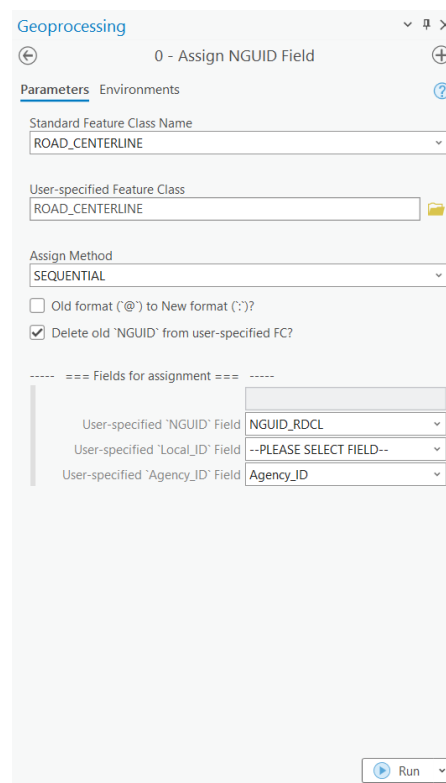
Geoprocessing

0 - Assign NGUID Field

Parameters Environments

Standard Feature Class Name
ROAD_CENTERLINE

User-specified Feature Class
ROAD_CENTERLINE

Assign Method
SEQUENTIAL

Old format (`@`) to New format (`;`)?

Delete old `NGUID` from user-specified FC?

----- === Fields for assignment === -----

User-specified `NGUID` Field NGUID_RDCL

User-specified `Local_ID` Field --PLEASE SELECT FIELD--

User-specified `Agency_ID` Field Agency_ID

Run